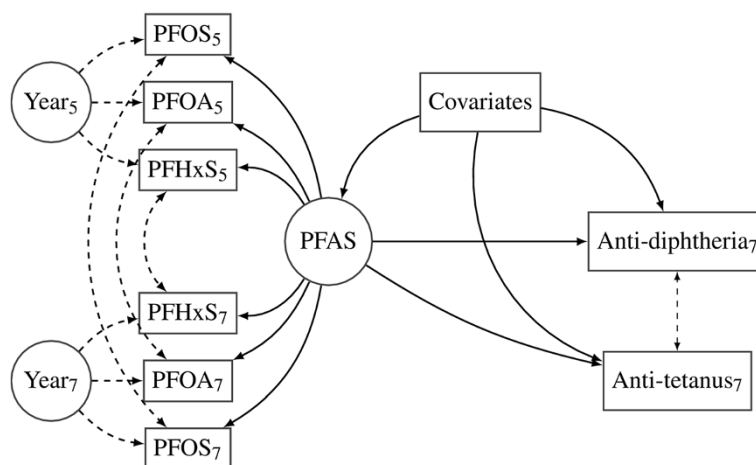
$\text{PFOS}_5$

$\text{Year}_5$

$\text{PFOA}_5$

$\text{PFHxS}_5$

Covariates

PFAS

$\text{Anti-diphtheria}_7$

$\text{PFHxS}_7$

$\text{Year}_7$

$\text{PFOA}_7$

$\text{Anti-tetanus}_7$

$\text{PFOS}_7$